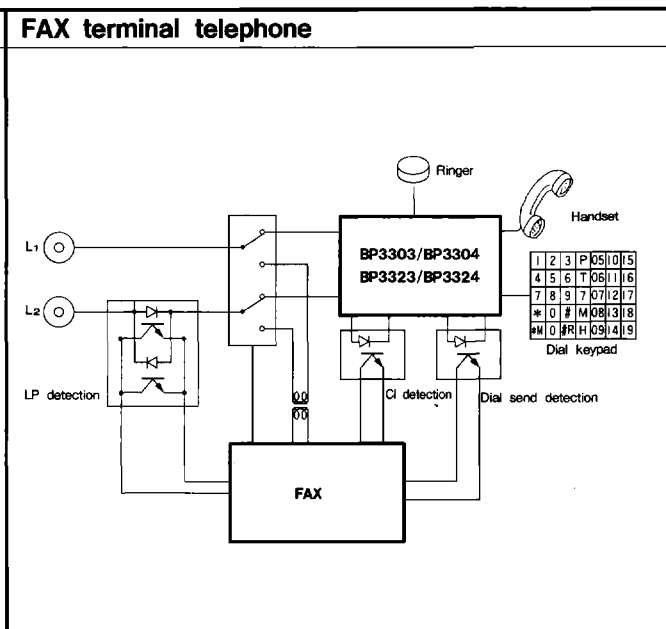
FAX terminal telephone

Ringer

Handset

$L_1$

$L_2$

BP3303/BP3304
BP3323/BP3324

| 1 | 2 | 3 | P | 05 | 10 | 15 |
|---|---|---|---|---|---|---|
| 4 | 5 | 6 | T | 06 | 11 | 16 |
| 7 | 8 | 9 | ? | 07 | 12 | 17 |
| * | 0 | # | M | 08 | 13 | 18 |
| *M | 0 | #R | H | 09 | 14 | 19 |

Dial keypad

LP detection

CI detection

Dial send detection

FAX